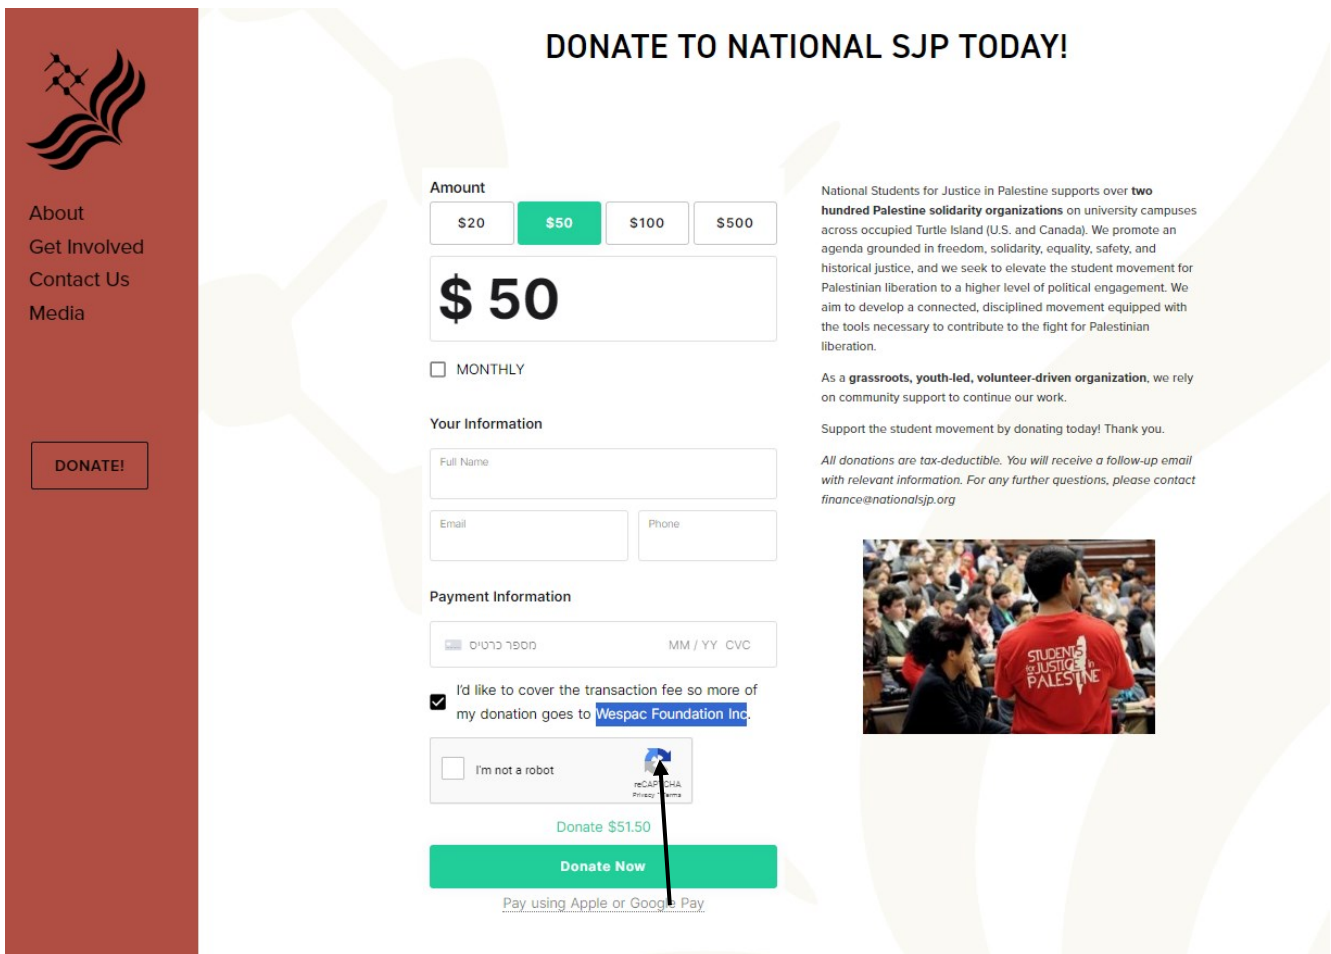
About
Get Involved
Contact Us
Media

DONATE!

DONATE TO NATIONAL SJP TODAY!

Amount

| $20 | $50 | $100 | $500 |
|---|---|---|---|

$ 50

MONTHLY

Your Information

Full Name

Email

Phone

Payment Information

מספר כרטיס MM / YY CVC

I'd like to cover the transaction fee so more of my donation goes to Wespac Foundation Inc.

I'm not a robot

reCAPTCHA
Privacy - Terms

Donate $51.50

Donate Now

Pay using Apple or Google Pay

National Students for Justice in Palestine supports over **two hundred Palestine solidarity organizations** on university campuses across occupied Turtle Island (U.S. and Canada). We promote an agenda grounded in freedom, solidarity, equality, safety, and historical justice, and we seek to elevate the student movement for Palestinian liberation to a higher level of political engagement. We aim to develop a connected, disciplined movement equipped with the tools necessary to contribute to the fight for Palestinian liberation.

As a **grassroots, youth-led, volunteer-driven organization**, we rely on community support to continue our work.

Support the student movement by donating today! Thank you.

*All donations are tax-deductible. You will receive a follow-up email with relevant information. For any further questions, please contact finance@nationalsjp.org*

STUDENTS for JUSTICE in PALESTINE